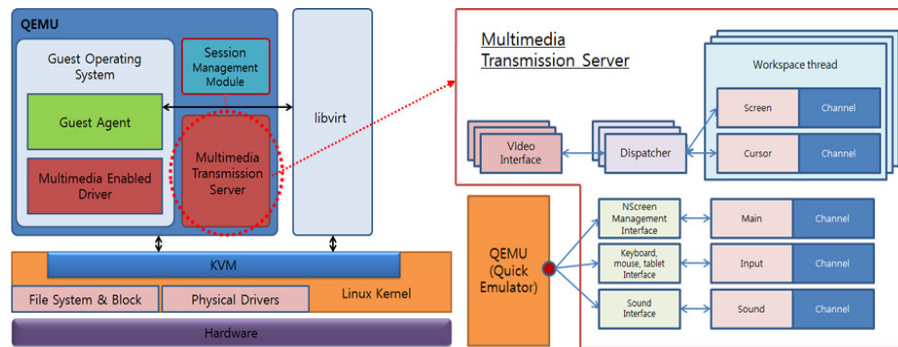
QEMU

Guest Operating System

Session Management Module

libvirt

Guest Agent

Multimedia Transmission Server

Multimedia Enabled Driver

KVM

File System & Block

Physical Drivers

Linux Kernel

Hardware

Multimedia Transmission Server

Workspace thread

Screen

Channel

Video Interface

Dispatcher

Cursor

Channel

QEMU (Quick Emulator)

NScreen Management Interface

Main

Channel

Keyboard, mouse, tablet Interface

Input

Channel

Sound Interface

Sound

Channel